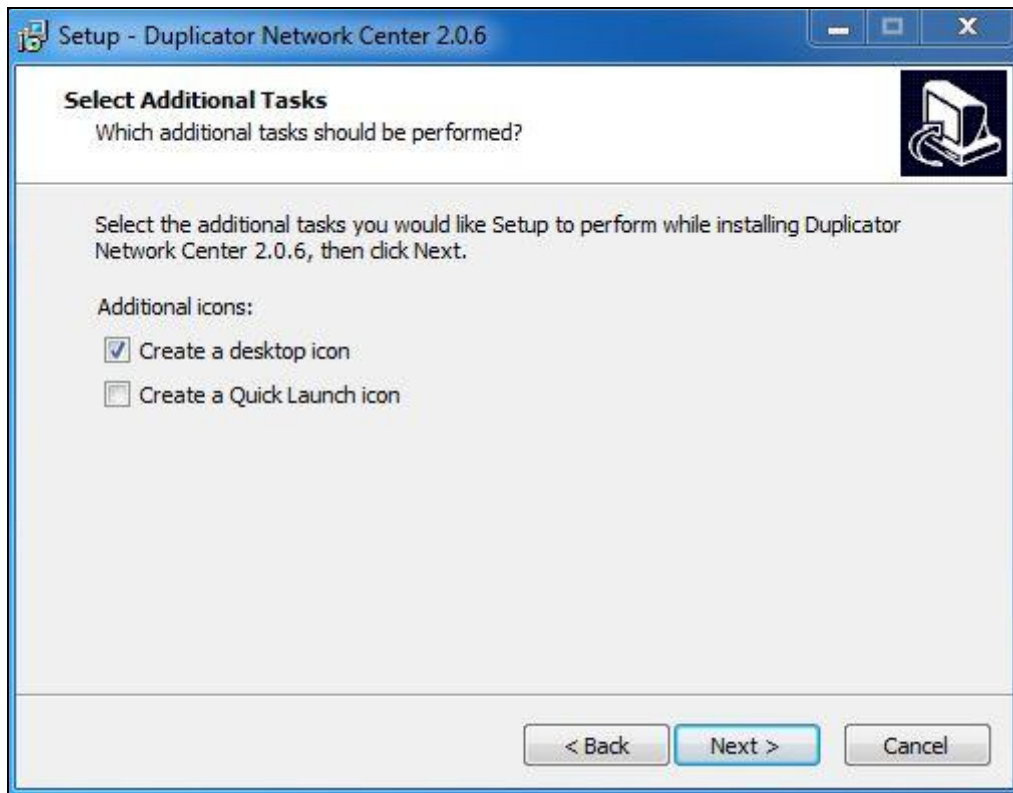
Setup - Duplicator Network Center 2.0.6

Select Additional Tasks
Which additional tasks should be performed?

Select the additional tasks you would like Setup to perform while installing Duplicator Network Center 2.0.6, then click Next.

Additional icons:

Create a desktop icon

Create a Quick Launch icon

< Back
Next >
Cancel